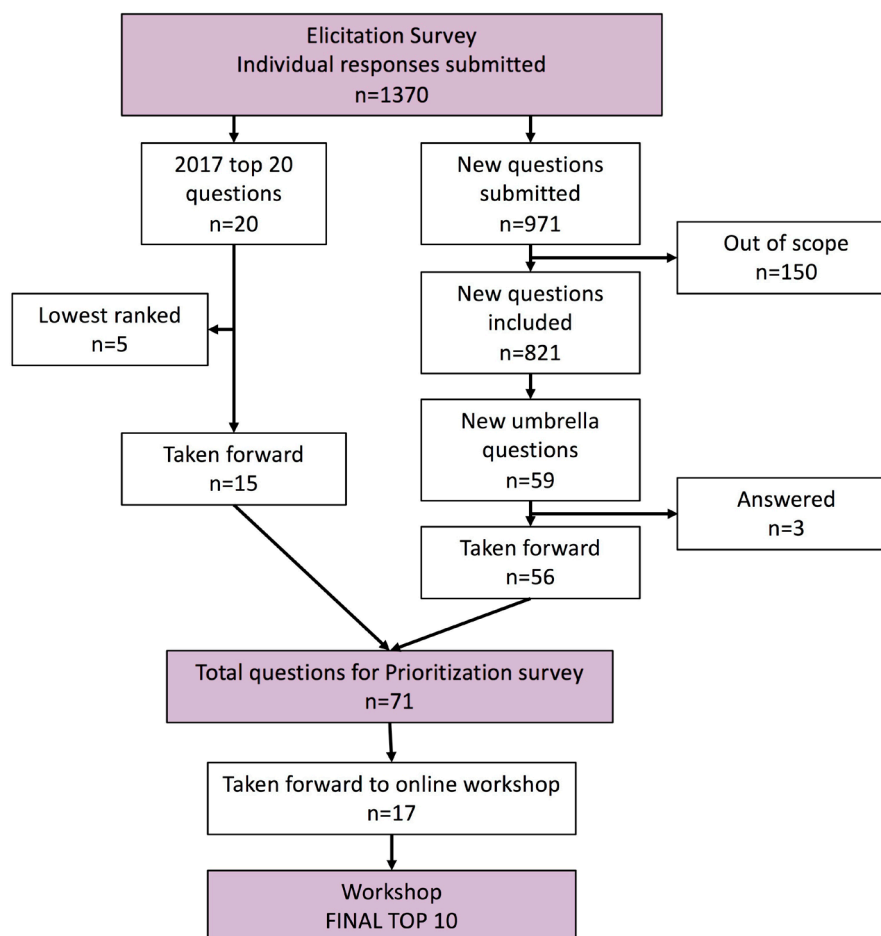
Elicitation Survey
Individual responses submitted
n=1370

2017 top 20 questions
n=20

New questions submitted
n=971

Out of scope
n=150

Lowest ranked
n=5

New questions included
n=821

New umbrella questions
n=59

Taken forward
n=15

Answered
n=3

Taken forward
n=56

Total questions for Prioritization survey
n=71

Taken forward to online workshop
n=17

Workshop
FINAL TOP 10